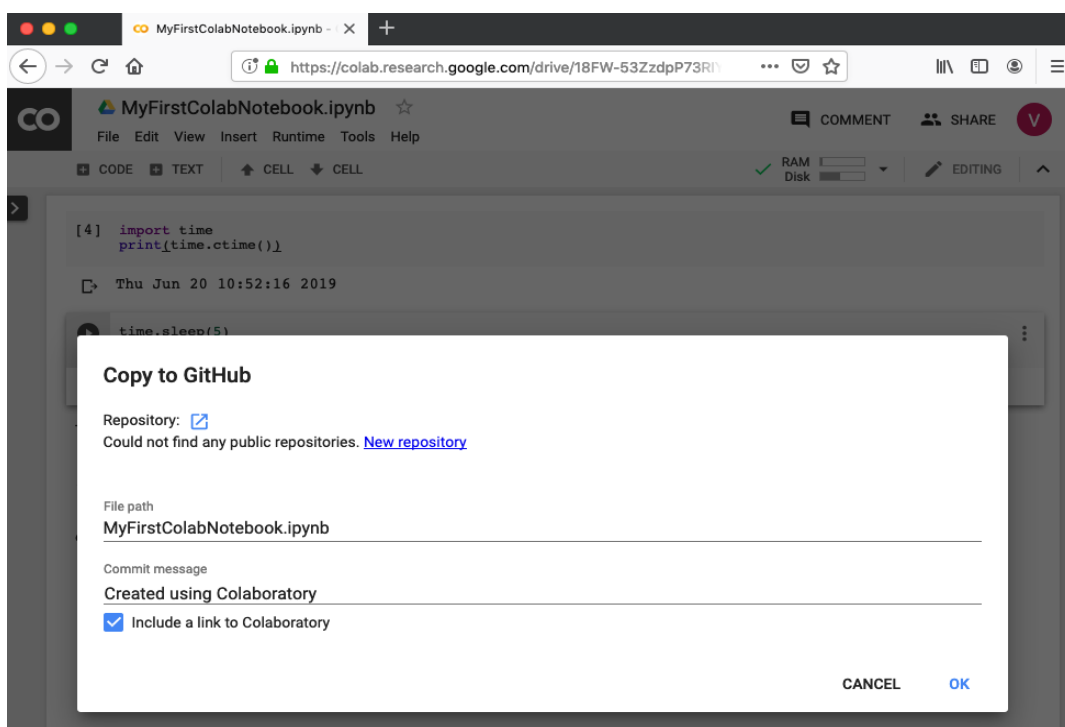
CO MyFirstColabNotebook.ipynb - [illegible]

https://colab.research.google.com/drive/18FW-53ZzdpP73R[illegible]

CO

MyFirstColabNotebook.ipynb

File Edit View Insert Runtime Tools Help

COMMENT SHARE V

CODE TEXT CELL CELL

RAM Disk

EDITING

[4] import time
print(time.ctime())

Thu Jun 20 10:52:16 2019

time.sleep(5)

Copy to GitHub

Repository:

Could not find any public repositories. New repository

File path

MyFirstColabNotebook.ipynb

Commit message

Created using Colaboratory

Include a link to Colaboratory

CANCEL OK